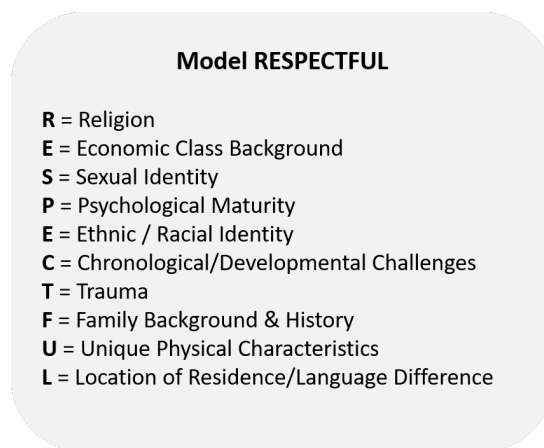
**Model RESPECTFUL**

**R** = Religion
**E** = Economic Class Background
**S** = Sexual Identity
**P** = Psychological Maturity
**E** = Ethnic / Racial Identity
**C** = Chronological/Developmental Challenges
**T** = Trauma
**F** = Family Background & History
**U** = Unique Physical Characteristics
**L** = Location of Residence/Language Difference